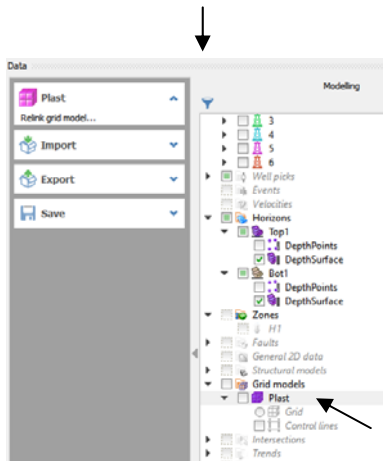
Data

Plast
Relink grid model...

Import

Export

Save

Modelling

3
4
5
6
Well picks
Events
Velocities
Horizons
Top1
DepthPoints
DepthSurface
Bot1
DepthPoints
DepthSurface
Zones
H1
Faults
General 2D data
Structural models
Grid models
Plast
Grid
Control lines
Intersections
Trends